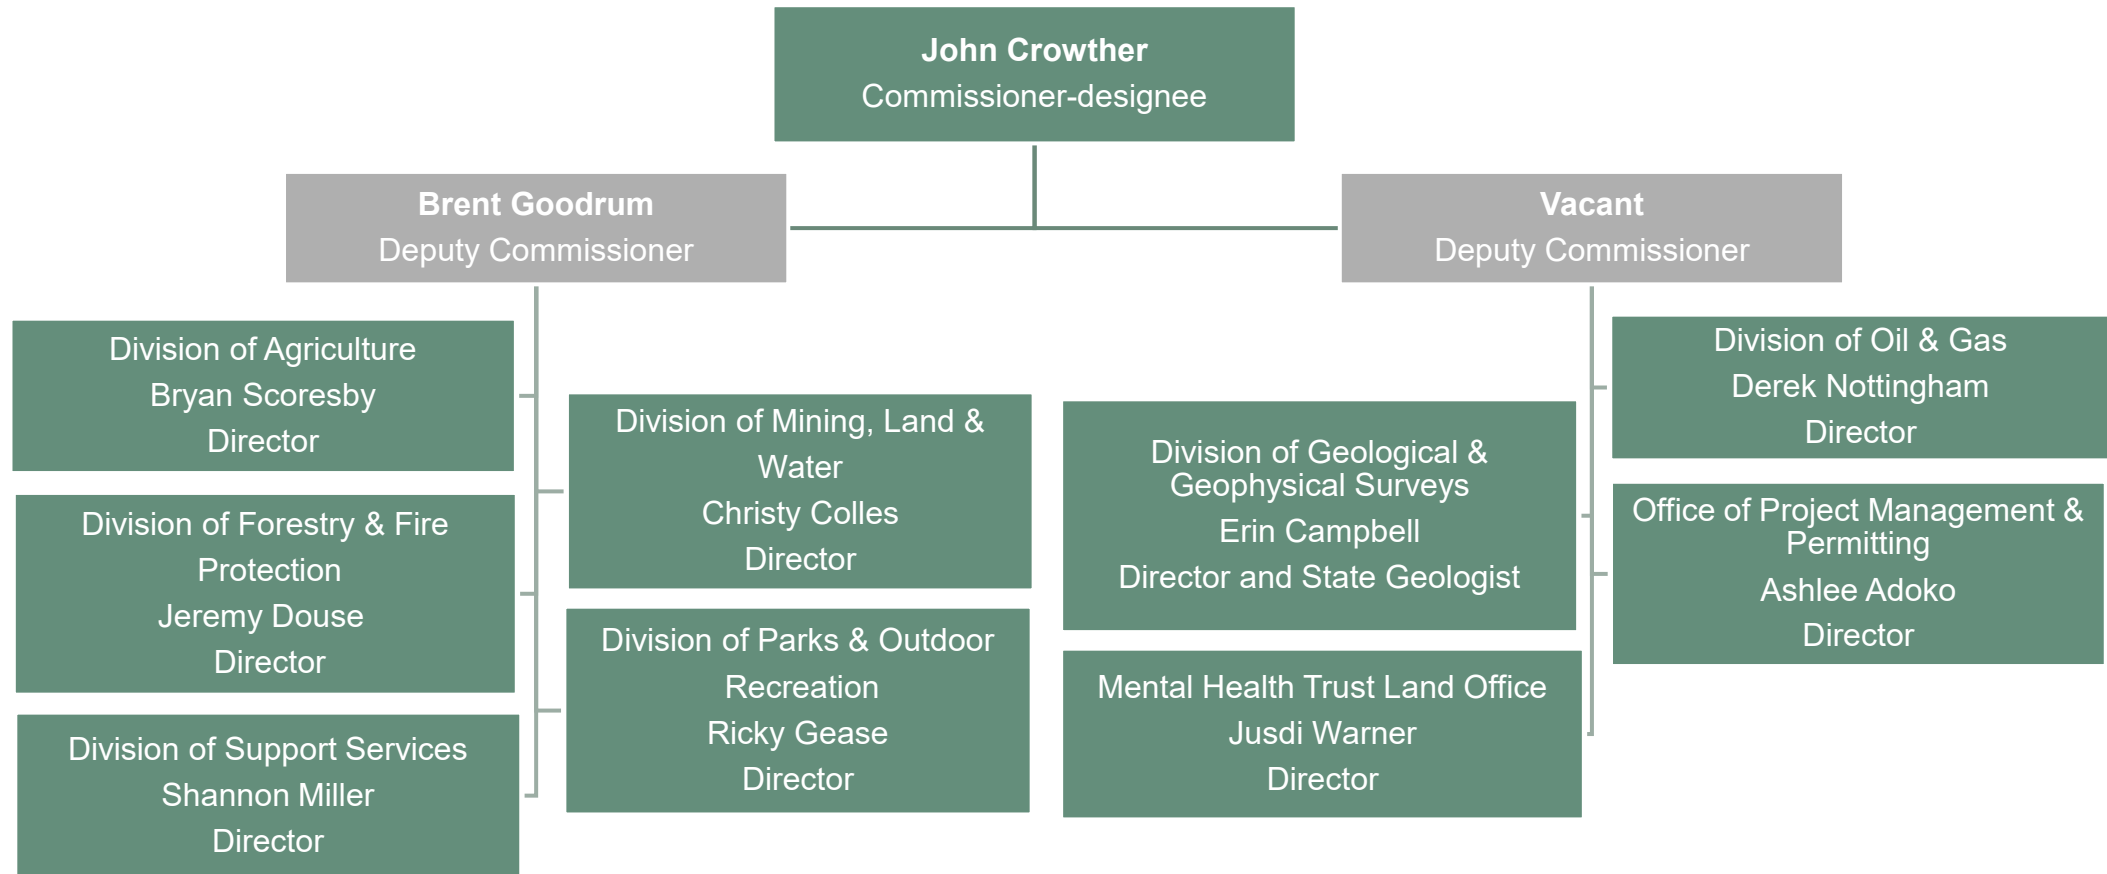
John Crowther
Commissioner-designee

Brent Goodrum
Deputy Commissioner

Vacant
Deputy Commissioner

Division of Agriculture
Bryan Scoresby
Director

Division of Forestry & Fire Protection
Jeremy Douse
Director

Division of Support Services
Shannon Miller
Director

Division of Mining, Land & Water
Christy Colles
Director

Division of Parks & Outdoor Recreation
Ricky Gease
Director

Division of Geological & Geophysical Surveys
Erin Campbell
Director and State Geologist

Mental Health Trust Land Office
Jusdi Warner
Director

Division of Oil & Gas
Derek Nottingham
Director

Office of Project Management & Permitting
Ashlee Adoko
Director